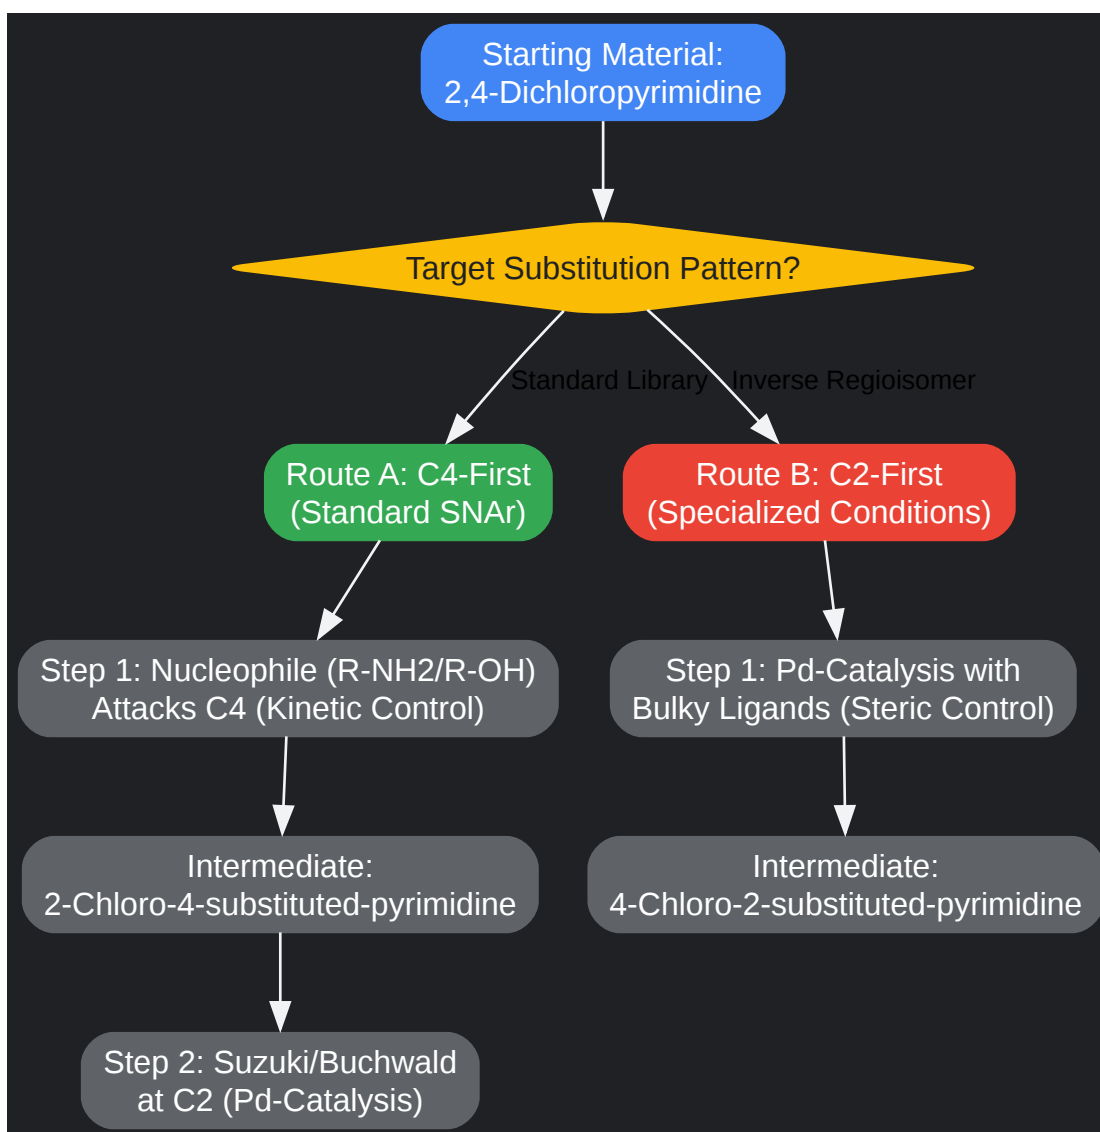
Starting Material:
2,4-Dichloropyrimidine

Target Substitution Pattern?

Standard Library

Inverse Regioisomer

Route A: C4-First
(Standard SNAr)

Route B: C2-First
(Specialized Conditions)

Step 1: Nucleophile (R-NH2/R-OH)
Attacks C4 (Kinetic Control)

Step 1: Pd-Catalysis with
Bulky Ligands (Steric Control)

Intermediate:
2-Chloro-4-substituted-pyrimidine

Intermediate:
4-Chloro-2-substituted-pyrimidine

Step 2: Suzuki/Buchwald
at C2 (Pd-Catalysis)